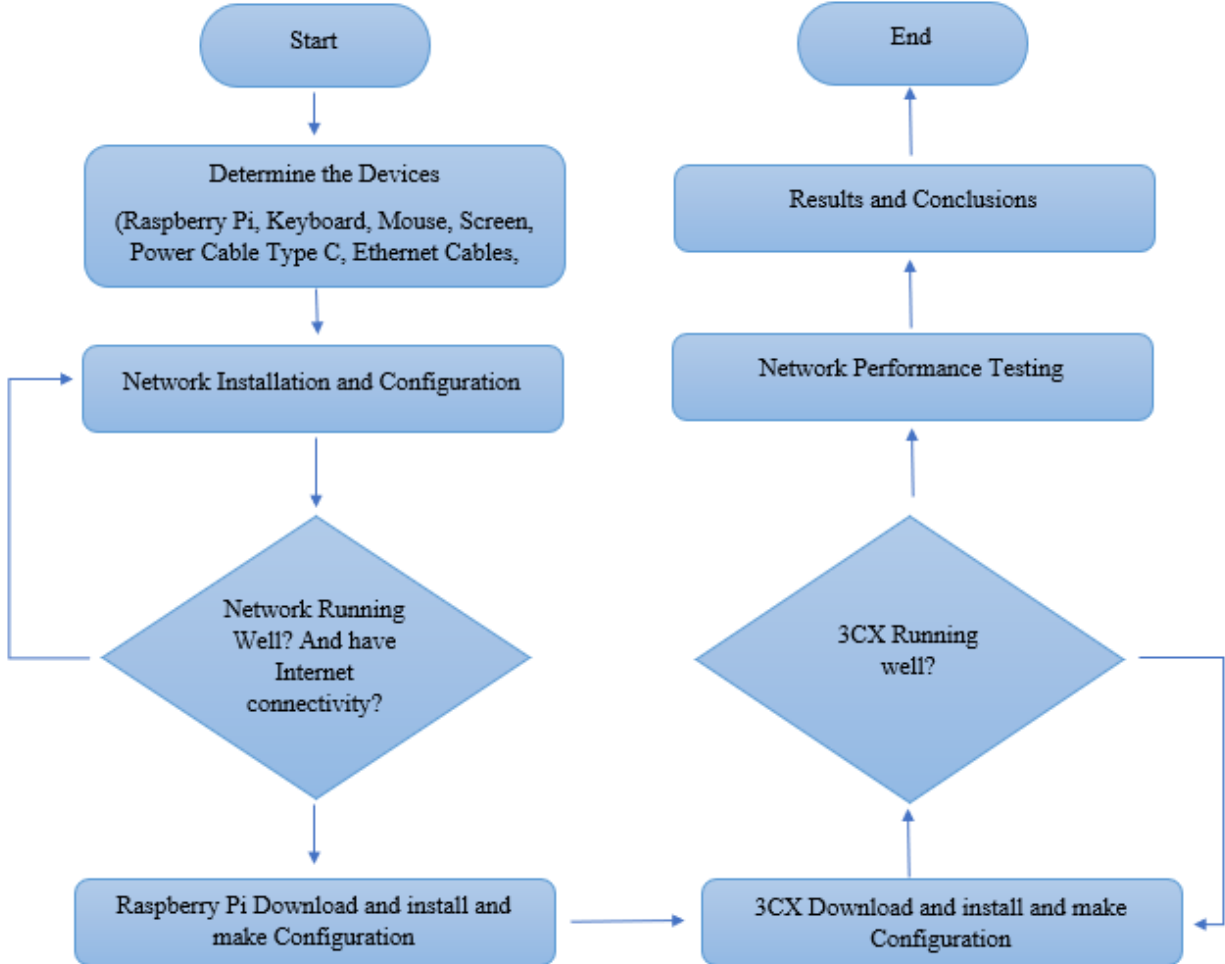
Start

Determine the Devices

(Raspberry Pi, Keyboard, Mouse, Screen, Power Cable Type C, Ethernet Cables,

Network Installation and Configuration

Network Running Well? And have Internet connectivity?

Raspberry Pi Download and install and make Configuration

3CX Download and install and make Configuration

3CX Running well?

Network Performance Testing

Results and Conclusions

End